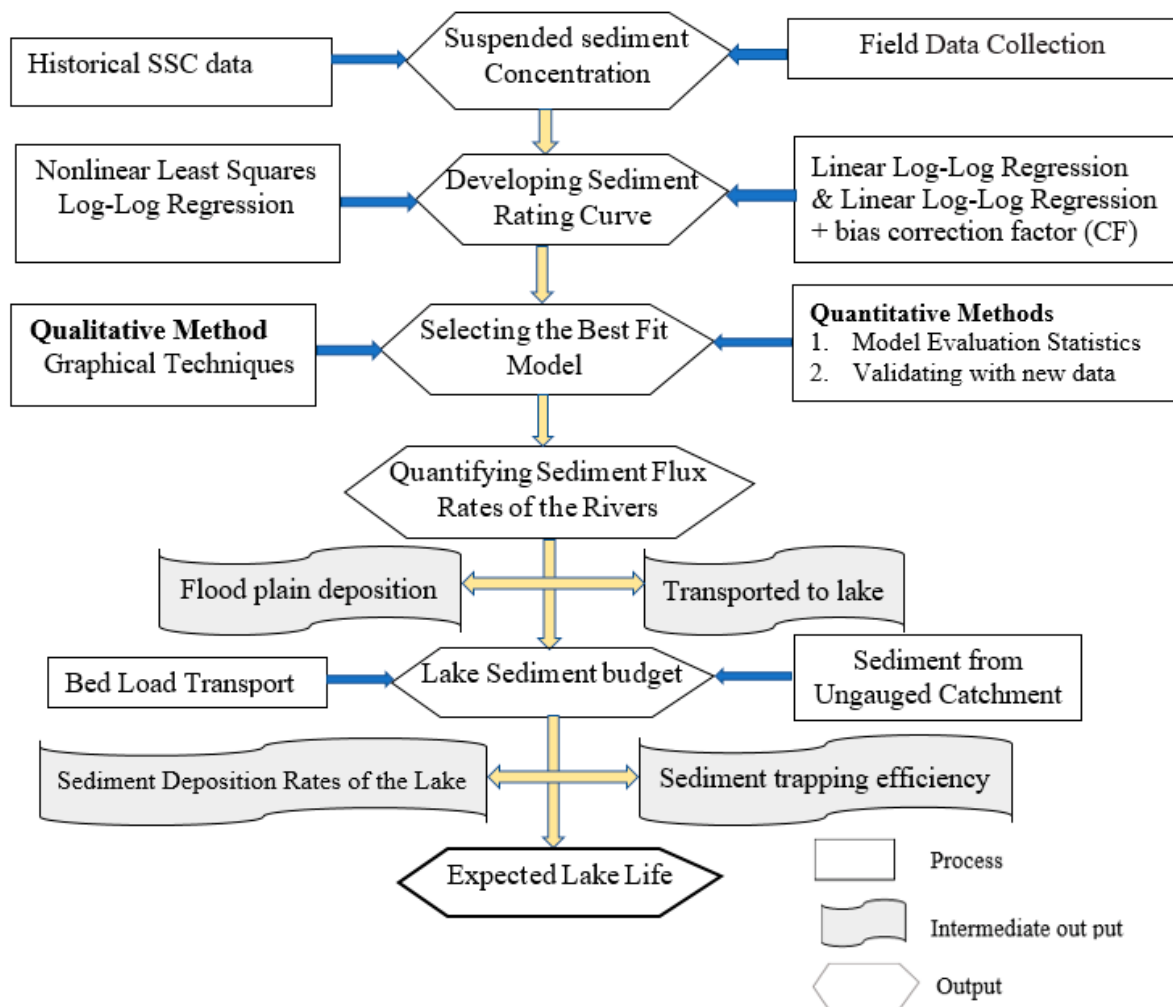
Historical SSC data

Suspended sediment Concentration

Field Data Collection

Nonlinear Least Squares Log-Log Regression

Developing Sediment Rating Curve

Linear Log-Log Regression & Linear Log-Log Regression + bias correction factor (CF)

**Qualitative Method**
Graphical Techniques

Selecting the Best Fit Model

**Quantitative Methods**
1. Model Evaluation Statistics
2. Validating with new data

Quantifying Sediment Flux Rates of the Rivers

Flood plain deposition

Transported to lake

Bed Load Transport

Lake Sediment budget

Sediment from Ungauged Catchment

Sediment Deposition Rates of the Lake

Sediment trapping efficiency

Expected Lake Life

Process

Intermediate out put

Output